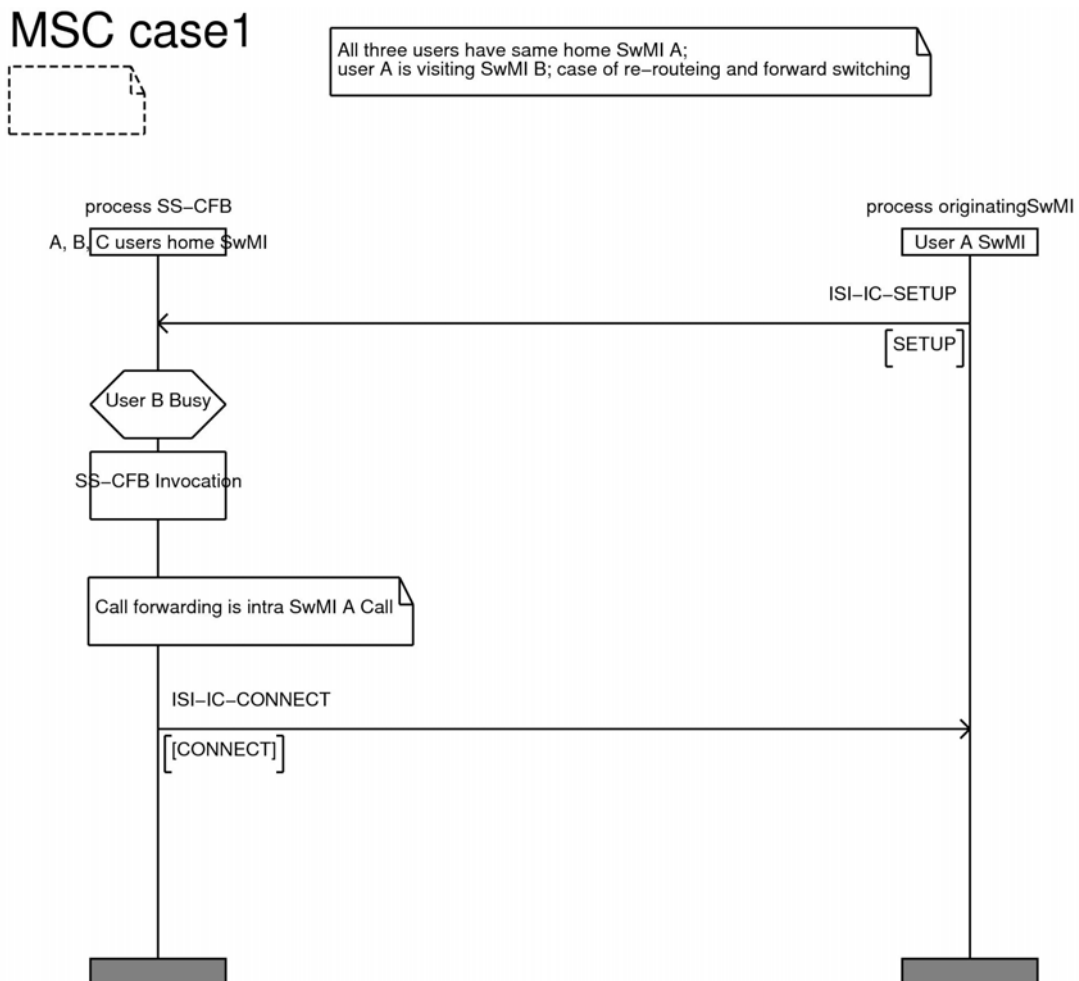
MSC case1

All three users have same home SwMI A;
user A is visiting SwMI B; case of re−routeing and forward switching

process SS−CFB

A, B, C users home SwMI

process originatingSwMI

User A SwMI

ISI−IC−SETUP

SETUP

User B Busy

SS−CFB Invocation

Call forwarding is intra SwMI A Call

ISI−IC−CONNECT

[CONNECT]